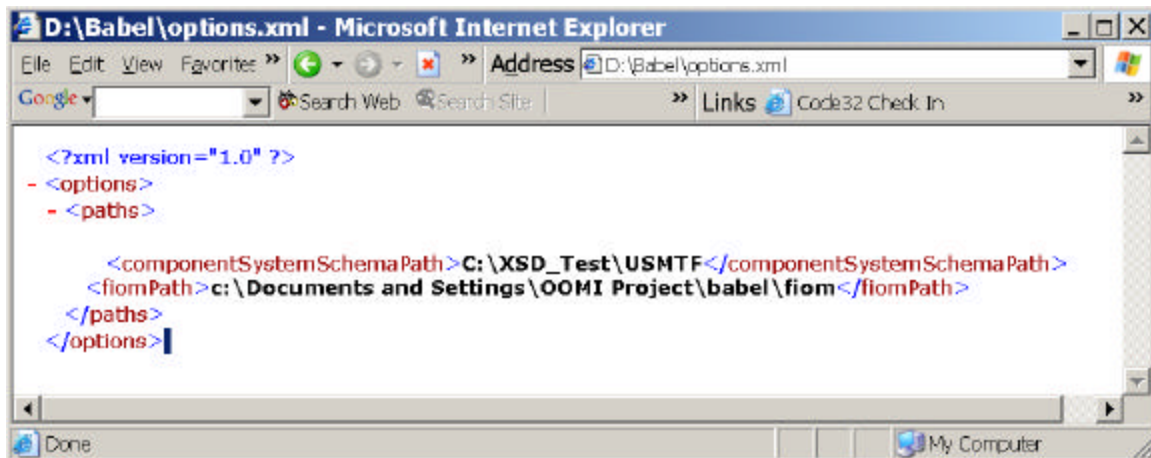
D:\Babel\options.xml - Microsoft Internet Explorer

File Edit View Favorites » Address D:\Babel\options.xml

Google Search Web Search Site » Links Code32 Check In »

<?xml version="1.0" ?>
- <options>
- <paths>
<componentSystemSchemaPath>C:\XSD_Test\USMTF</componentSystemSchemaPath>
<fiomPath>c:\Documents and Settings\OOMI Project\babel\fiom</fiomPath>
</paths>
</options>

Done My Computer